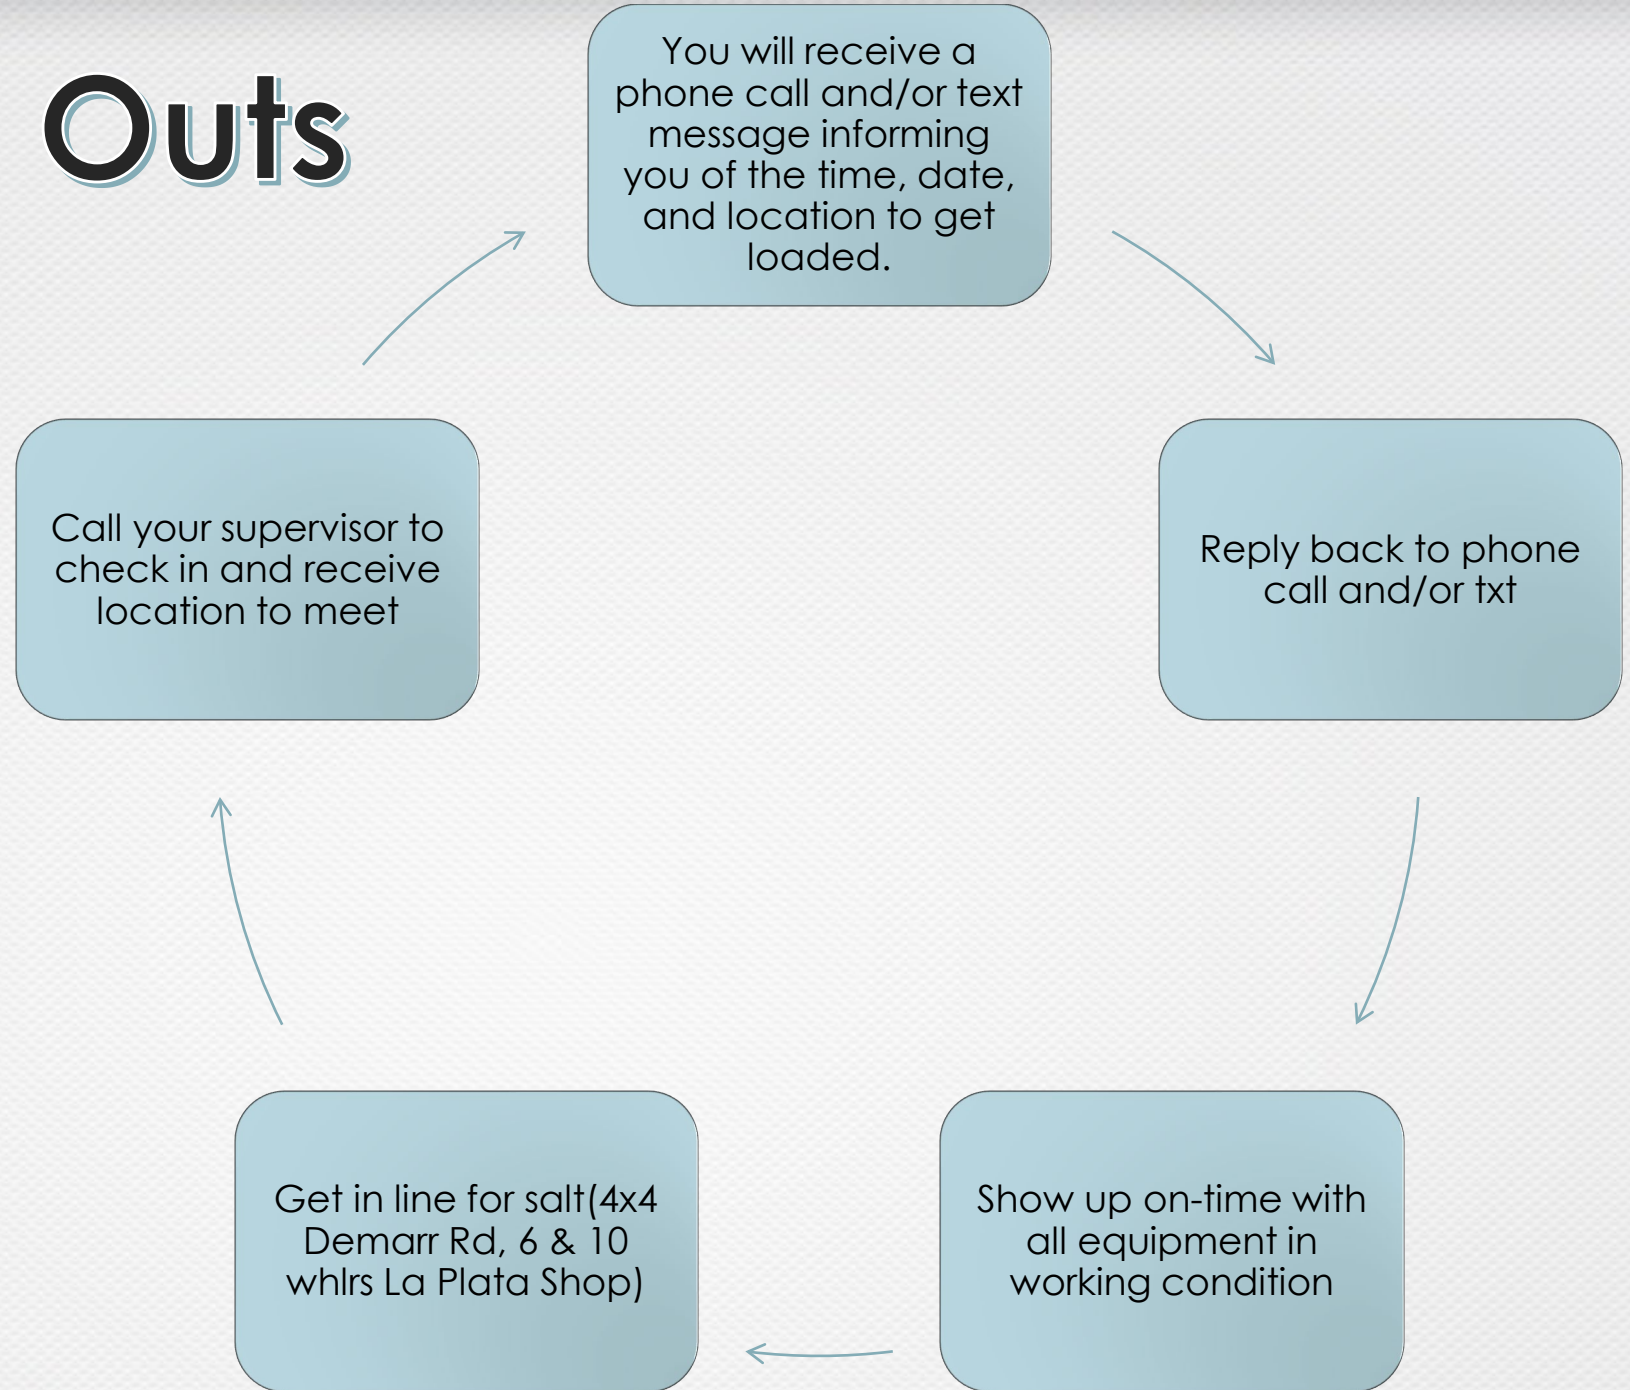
Outs

You will receive a phone call and/or text message informing you of the time, date, and location to get loaded.

Reply back to phone call and/or txt

Show up on-time with all equipment in working condition

Get in line for salt(4x4 Demarr Rd, 6 & 10 whlrs La Plata Shop)

Call your supervisor to check in and receive location to meet